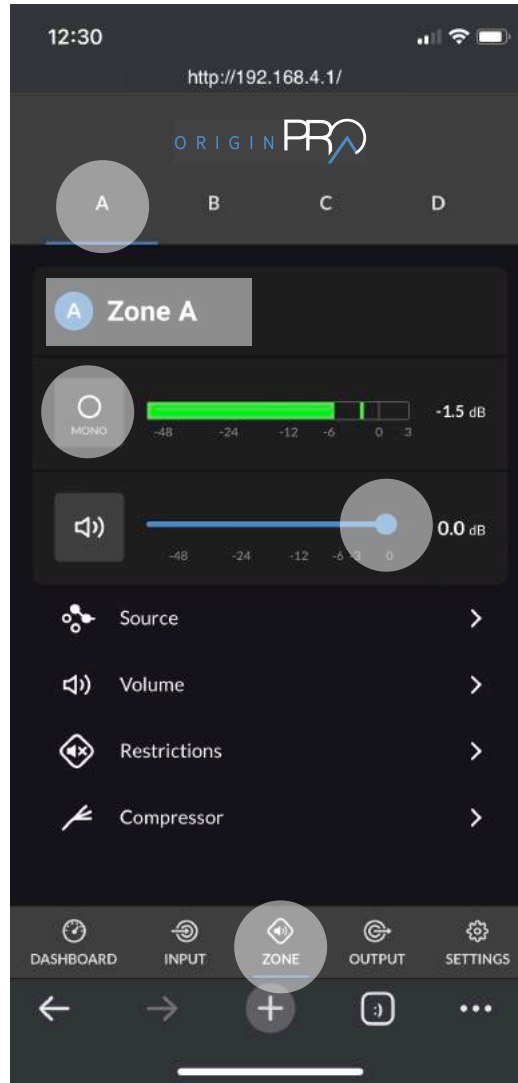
12:30

http://192.168.4.1/

ORIGIN PRO

A B C D

A Zone A

MONO

-48 -24 -12 -6 0 3

-1.5 dB

-48 -24 -12 -6 -3 0

0.0 dB

Source

Volume

Restrictions

Compressor

DASHBOARD INPUT ZONE OUTPUT SETTINGS